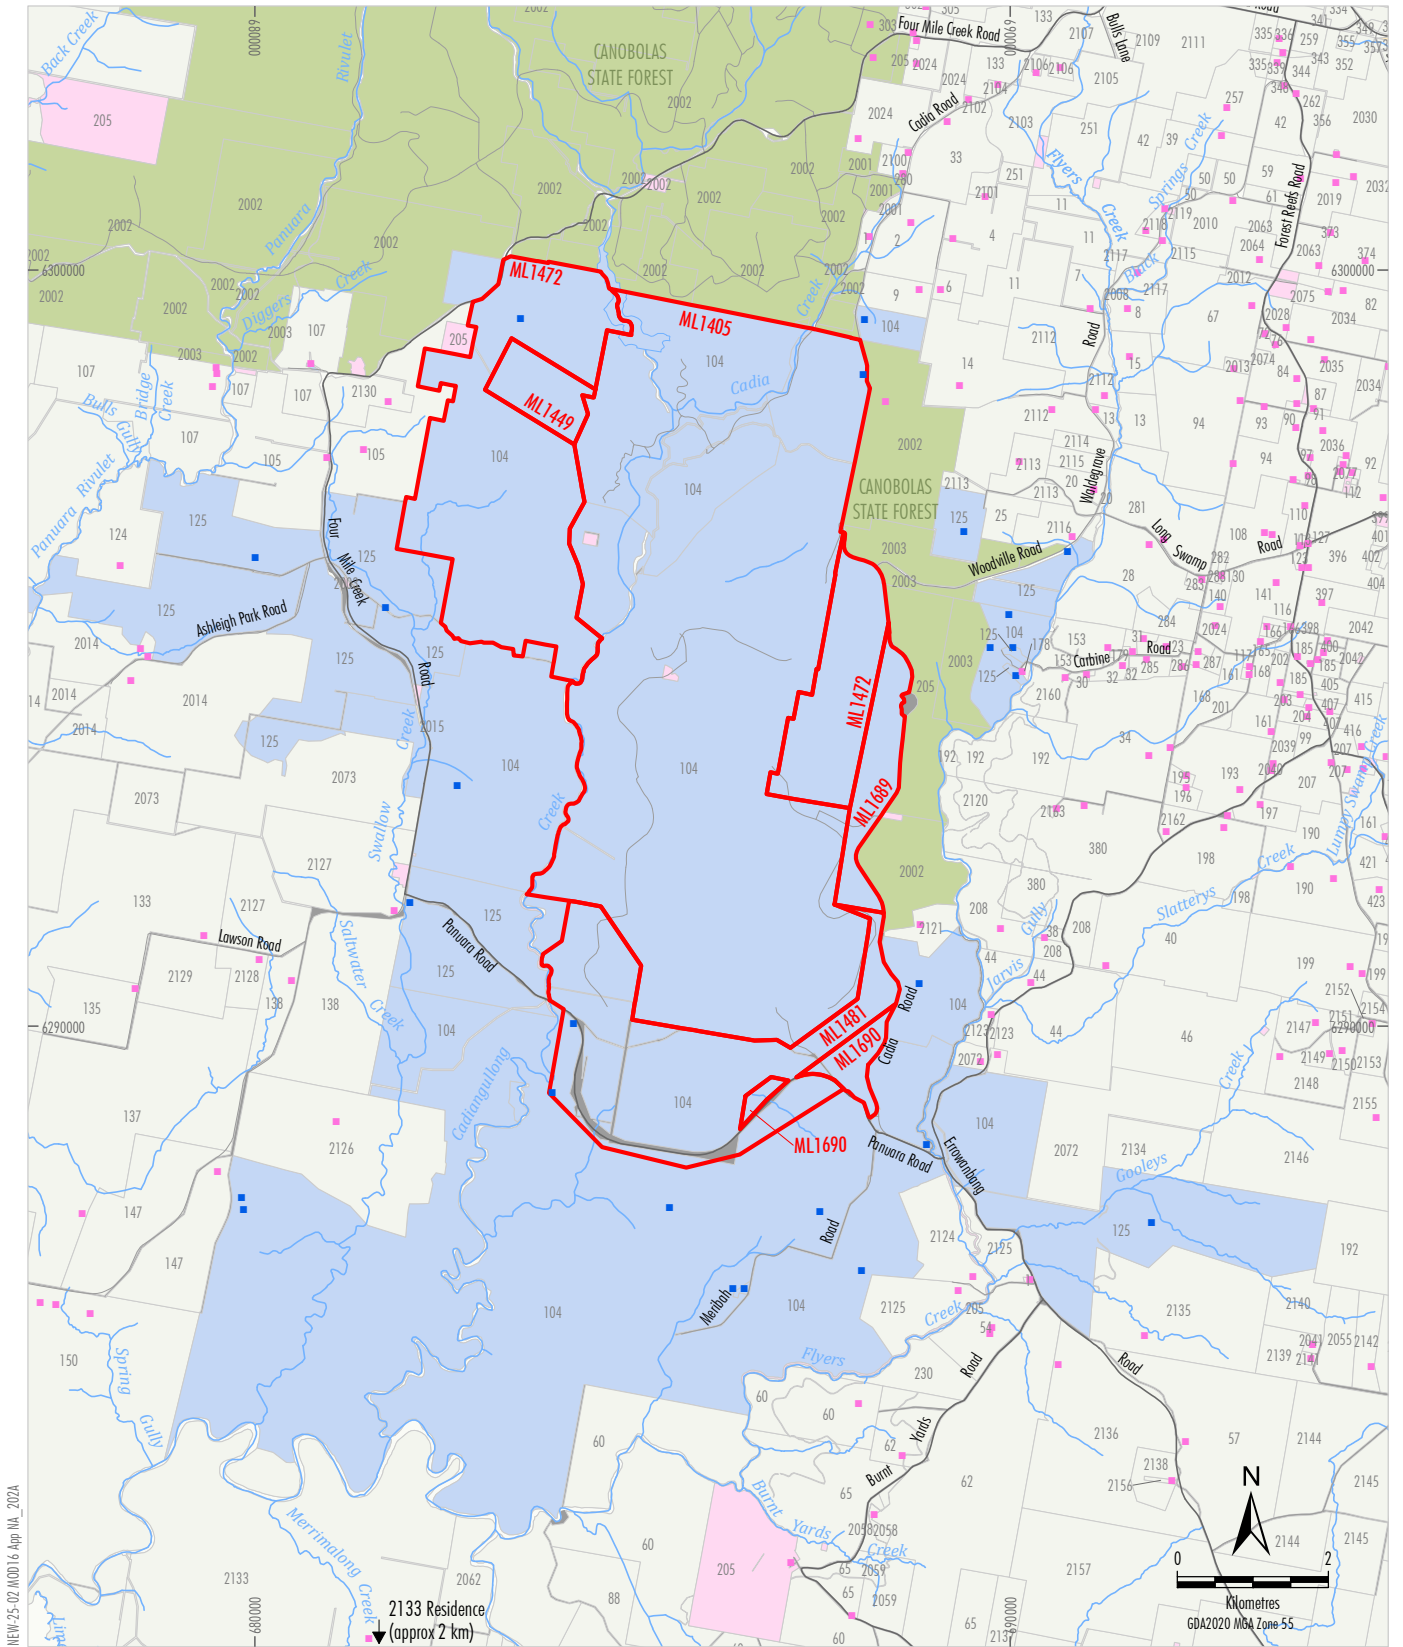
CANOBOLAS STATE FOREST

CANOBOLAS STATE FOREST

ML1472
ML1405
ML1449
ML1472
ML1689
ML1481
ML1690
ML1690

Rock Creek
Rivulet
Panuara Creek
Diggers Creek
Bulls Bridge Gully Creek
Panuara Rivulet
Cadia Creek
Four Mile Creek Road
Ashleigh Park Road
Four Mile Creek
Swallow Creek
Lawson Road
Saltwater Creek
Panuara Road
Cadiangullong
Cadia Road
Panuara Road
Errowanbang
Meribah Road
Flyers Creek
Burnt Yards Road
Burnt Yards Creek
Merrimalong Creek
Spring Gully
Four Mile Creek Road
Bulls Lane
Cadia Road
Flyers Creek
Springs Creek
Forest Reefs Road
Back Creek
Road
Waldegrave
Long Swamp Road
Woodville Road
Carbine Road
Jarvis Gully
Slatterys Creek
Gooleys Creek
Lumpy Swamp Creek
Creek
Road
Road

6300000
6300000
6290000
6290000
680000
690000
680000
690000

205
2002
2003
107
104
105
124
125
2014
2073
2127
133
2129
2128
135
137
138
2126
147
150
2133
2062
88
60
205
65
2058
2059
2157
2144
2145
2136
2138
2156
57
62
230
2125
2124
2135
2140
2139
2141
2142
2055
2146
192
2134
2072
2123
44
46
2147
2148
2149
2150
2153
2155
199
208
380
2120
2121
192
2160
2113
2114
2115
2112
94
13
14
104
9
6
4
2
11
2117
2118
2119
2010
2063
2064
2012
2075
2028
2034
2035
2074
84
87
93
94
2036
2037
112
110
281
108
140
141
116
168
161
201
2039
207
193
190
197
198
421
423
2107
2109
2111
2105
2104
2103
2102
251
42
39
50
59
61
2019
2032
2030
257
262
356
344
343
352
341
334
335
336
337
348
2024
2100
2101
33
2106
303
133
2024
2120

2133 Residence (approx 2 km)

N
0
2
Kilometres
GDA2020 MGA Zone 55

NEW-25-02 MOD16 App NA_202A